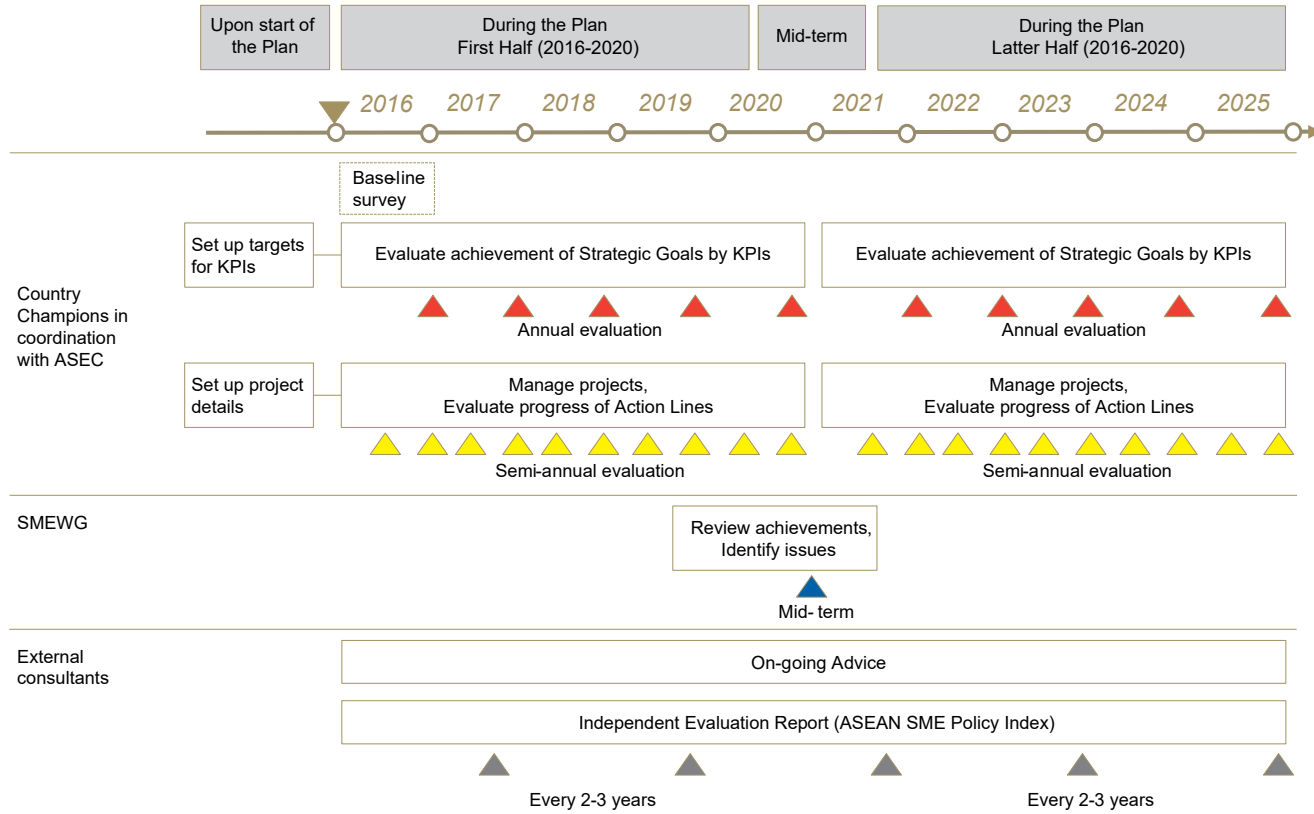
Upon start of the Plan

During the Plan
First Half (2016-2020)

Mid-term

During the Plan
Latter Half (2016-2020)

2016 2017 2018 2019 2020 2021 2022 2023 2024 2025

Base-line survey

Country Champions in coordination with ASEC

Set up targets for KPIs

Evaluate achievement of Strategic Goals by KPIs

Evaluate achievement of Strategic Goals by KPIs

Annual evaluation

Annual evaluation

Set up project details

Manage projects,
Evaluate progress of Action Lines

Manage projects,
Evaluate progress of Action Lines

Semi-annual evaluation

Semi-annual evaluation

SMEWG

Review achievements,
Identify issues

Mid- term

External consultants

On-going Advice

Independent Evaluation Report (ASEAN SME Policy Index)

Every 2-3 years

Every 2-3 years